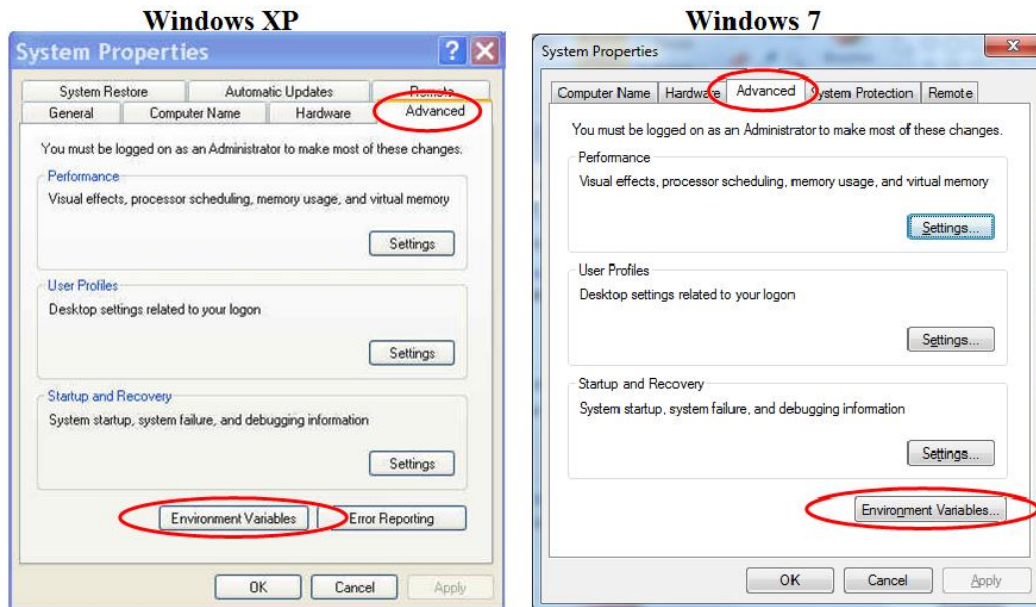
Windows XP

System Properties

?

System Restore | Automatic Updates | Remote
General | Computer Name | Hardware | Advanced

You must be logged on as an Administrator to make most of these changes.

Performance
Visual effects, processor scheduling, memory usage, and virtual memory

Settings

User Profiles
Desktop settings related to your logon

Settings

Startup and Recovery
System startup, system failure, and debugging information

Settings

Environment Variables | Error Reporting

OK | Cancel | Apply

Windows 7

System Properties

Computer Name | Hardware | Advanced | System Protection | Remote

You must be logged on as an Administrator to make most of these changes.

Performance
Visual effects, processor scheduling, memory usage, and virtual memory

Settings...

User Profiles
Desktop settings related to your logon

Settings...

Startup and Recovery
System startup, system failure, and debugging information

Settings...

Environment Variables...

OK | Cancel | Apply